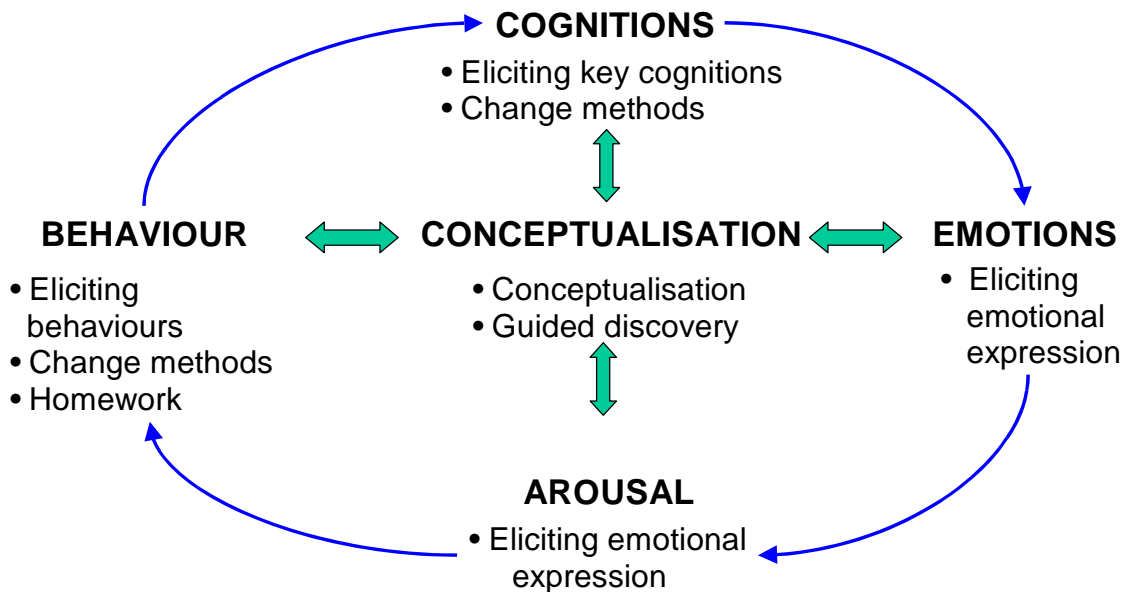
COGNITIONS
• Eliciting key cognitions
• Change methods

BEHAVIOUR
• Eliciting behaviours
• Change methods
• Homework

CONCEPTUALISATION
• Conceptualisation
• Guided discovery

EMOTIONS
• Eliciting emotional expression

AROUSAL
• Eliciting emotional expression